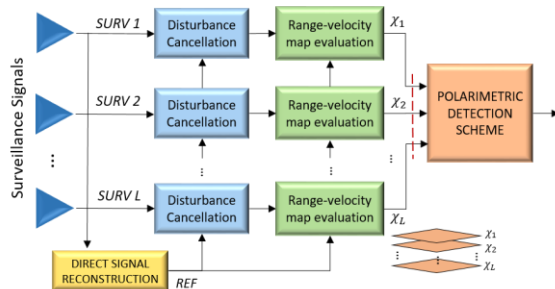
Surveillance Signals

SURV 1

Disturbance Cancellation

Range-velocity map evaluation

$\chi_1$

SURV 2

Disturbance Cancellation

Range-velocity map evaluation

$\chi_2$

⋮

⋮

⋮

⋮

SURV L

Disturbance Cancellation

Range-velocity map evaluation

$\chi_L$

POLARIMETRIC DETECTION SCHEME

DIRECT SIGNAL RECONSTRUCTION

REF

$\chi_1$

$\chi_2$

⋮

$\chi_L$